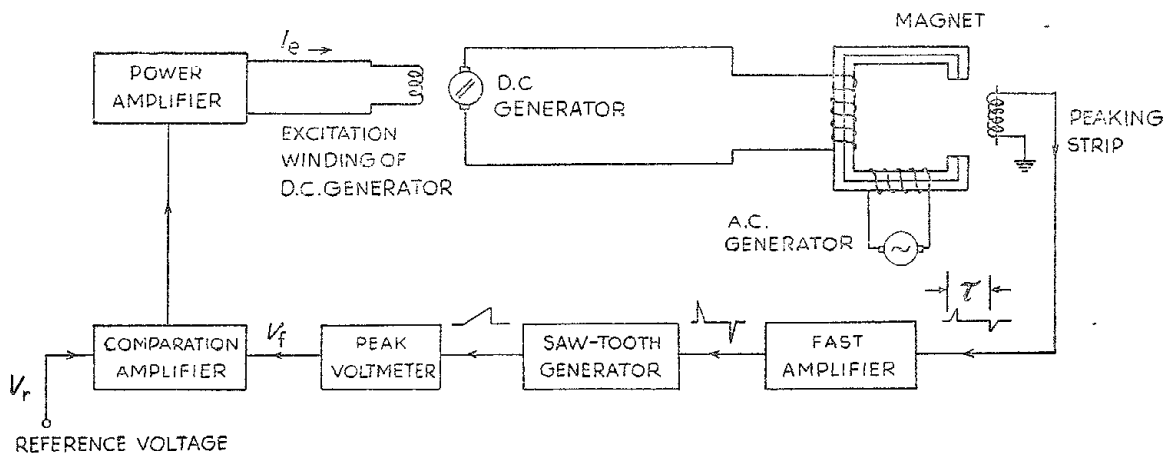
$I_e \rightarrow$

POWER AMPLIFIER

D.C GENERATOR

MAGNET

EXCITATION WINDING OF D.C.GENERATOR

PEAKING STRIP

A.C. GENERATOR

$\tau$

$V_r$

COMPARATION AMPLIFIER

$V_f$

PEAK VOLTMETER

SAW-TOOTH GENERATOR

FAST AMPLIFIER

REFERENCE VOLTAGE